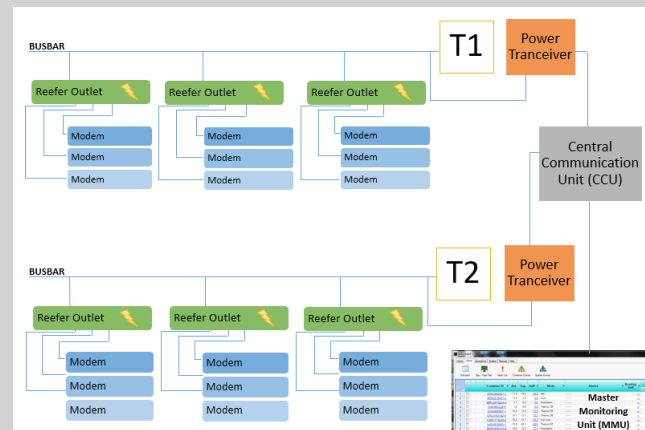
BUSBAR

T1

Power Tranceiver

Reefer Outlet

Reefer Outlet

Reefer Outlet

Modem
Modem
Modem

Modem
Modem
Modem

Modem
Modem
Modem

Central Communication Unit (CCU)

BUSBAR

T2

Power Tranceiver

Reefer Outlet

Reefer Outlet

Reefer Outlet

Modem
Modem
Modem

Modem
Modem
Modem

Modem
Modem
Modem

Master Monitoring Unit (MMU)